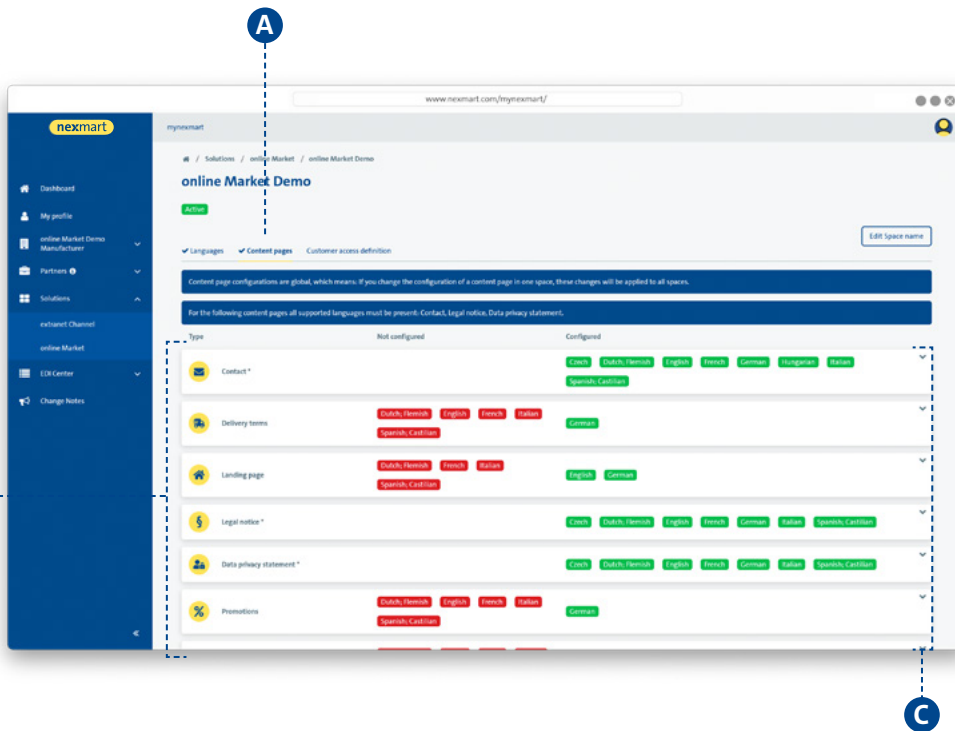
A

www.nexmart.com/mynexmart/

nexmart

mynexmart

Dashboard
My profile
online Market Demo Manufacturer
Partners
Solutions
extranet Channel
online Market
EDI Center
Change Notes

« 

/ Solutions / online Market / online Market Demo

online Market Demo

Active

Languages Content pages Customer access definition

Edit Space name

Content page configurations are global, which means: If you change the configuration of a content page in one space, these changes will be applied to all spaces.

For the following content pages all supported languages must be present: Contact, Legal notice, Data privacy statement.

| Type | Not configured | Configured |
|---|---|---|
| Contact * | | Czech, Dutch; Flemish, English, French, German, Hungarian, Italian, Spanish; Castilian |
| Delivery terms | Dutch; Flemish, English, French, Italian, Spanish; Castilian | German |
| Landing page | Dutch; Flemish, French, Italian, Spanish; Castilian | English, German |
| Legal notice * | | Czech, Dutch; Flemish, English, French, German, Italian, Spanish; Castilian |
| Data privacy statement * | | Czech, Dutch; Flemish, English, French, German, Italian, Spanish; Castilian |
| Promotions | Dutch; Flemish, English, French, Italian, Spanish; Castilian | German |

C